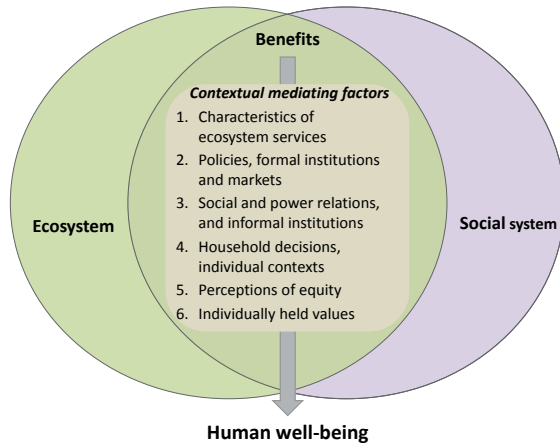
Benefits

Contextual mediating factors

1. Characteristics of ecosystem services
2. Policies, formal institutions and markets
3. Social and power relations, and informal institutions
4. Household decisions, individual contexts
5. Perceptions of equity
6. Individually held values

Ecosystem

Social system

Human well-being